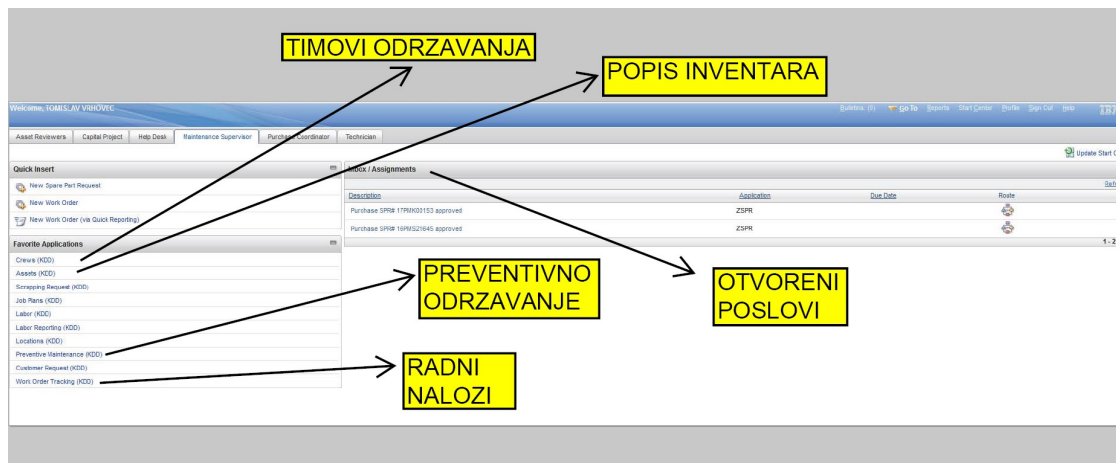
TIMOVI ODRZAVANJA

POPIS INVENTARA

Welcome, TOMISLAV VRHOVEC

Bulletins: (0) Go To Reports Start Center Profile Sign Out Help IBM

Asset Reviewers | Capital Project | Help Desk | Maintenance Supervisor | Purchase Coordinator | Technician

Update Start C

Quick Insert

New Spare Part Request

New Work Order

New Work Order (via Quick Reporting)

Favorite Applications

Crews (KDD)

Assets (KDD)

Scrapping Request (KDD)

Job Plans (KDD)

Labor (KDD)

Labor Reporting (KDD)

Locations (KDD)

Preventive Maintenance (KDD)

Customer Request (KDD)

Work Order Tracking (KDD)

Inbox / Assignments

Refr

| Description | Application | Due Date | Route |
|---|---|---|---|
| Purchase SPR# 17RMK00153 approved | ZSPR | | |
| Purchase SPR# 16RMS21645 approved | ZSPR | | |

1 - 2

PREVENTIVNO ODRZAVANJE

OTVORENI POSLOVI

RADNI NALOZI